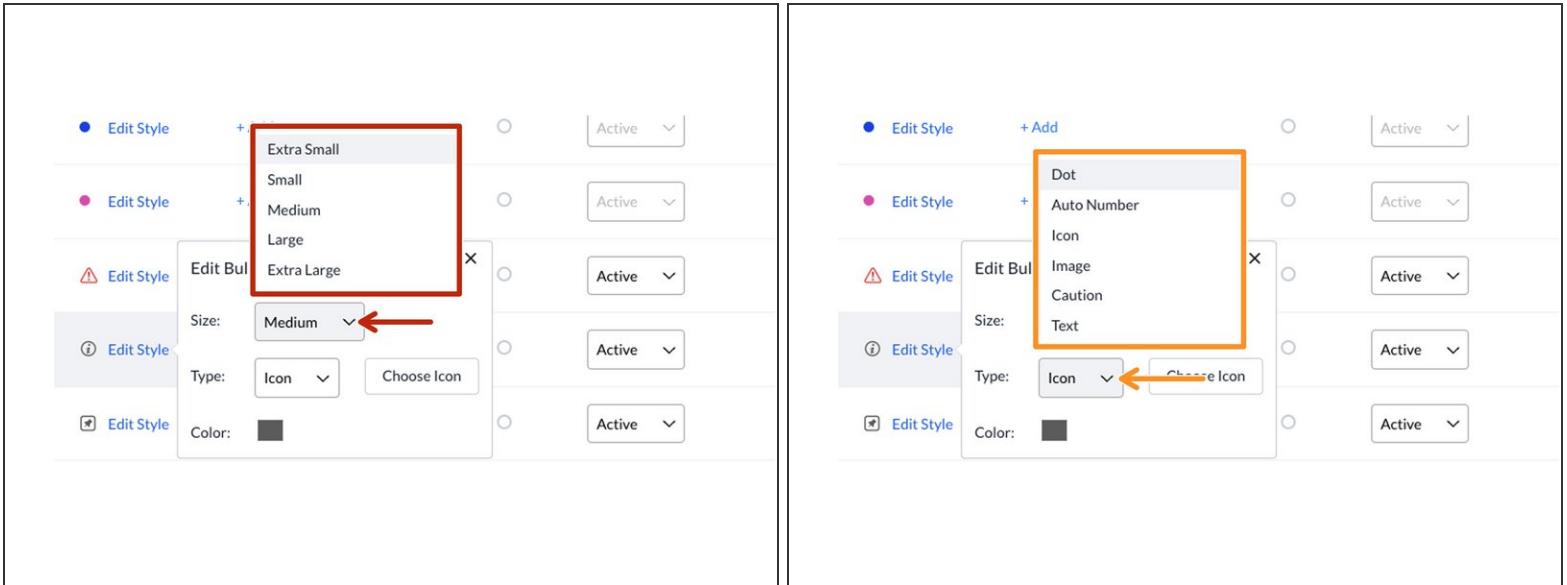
Edit Style

Edit Style

Edit Style

Edit Style

Edit Style

+

Extra Small
Small
Medium
Large
Extra Large

Active

Active

Active

Active

Active

Edit Bul

Size: Medium

Type: Icon

Choose Icon

Color:

Edit Style

Edit Style

Edit Style

Edit Style

Edit Style

+ Add

+

Dot
Auto Number
Icon
Image
Caution
Text

Active

Active

Active

Active

Active

Edit Bul

Size:

Type: Icon

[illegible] Icon

Color: